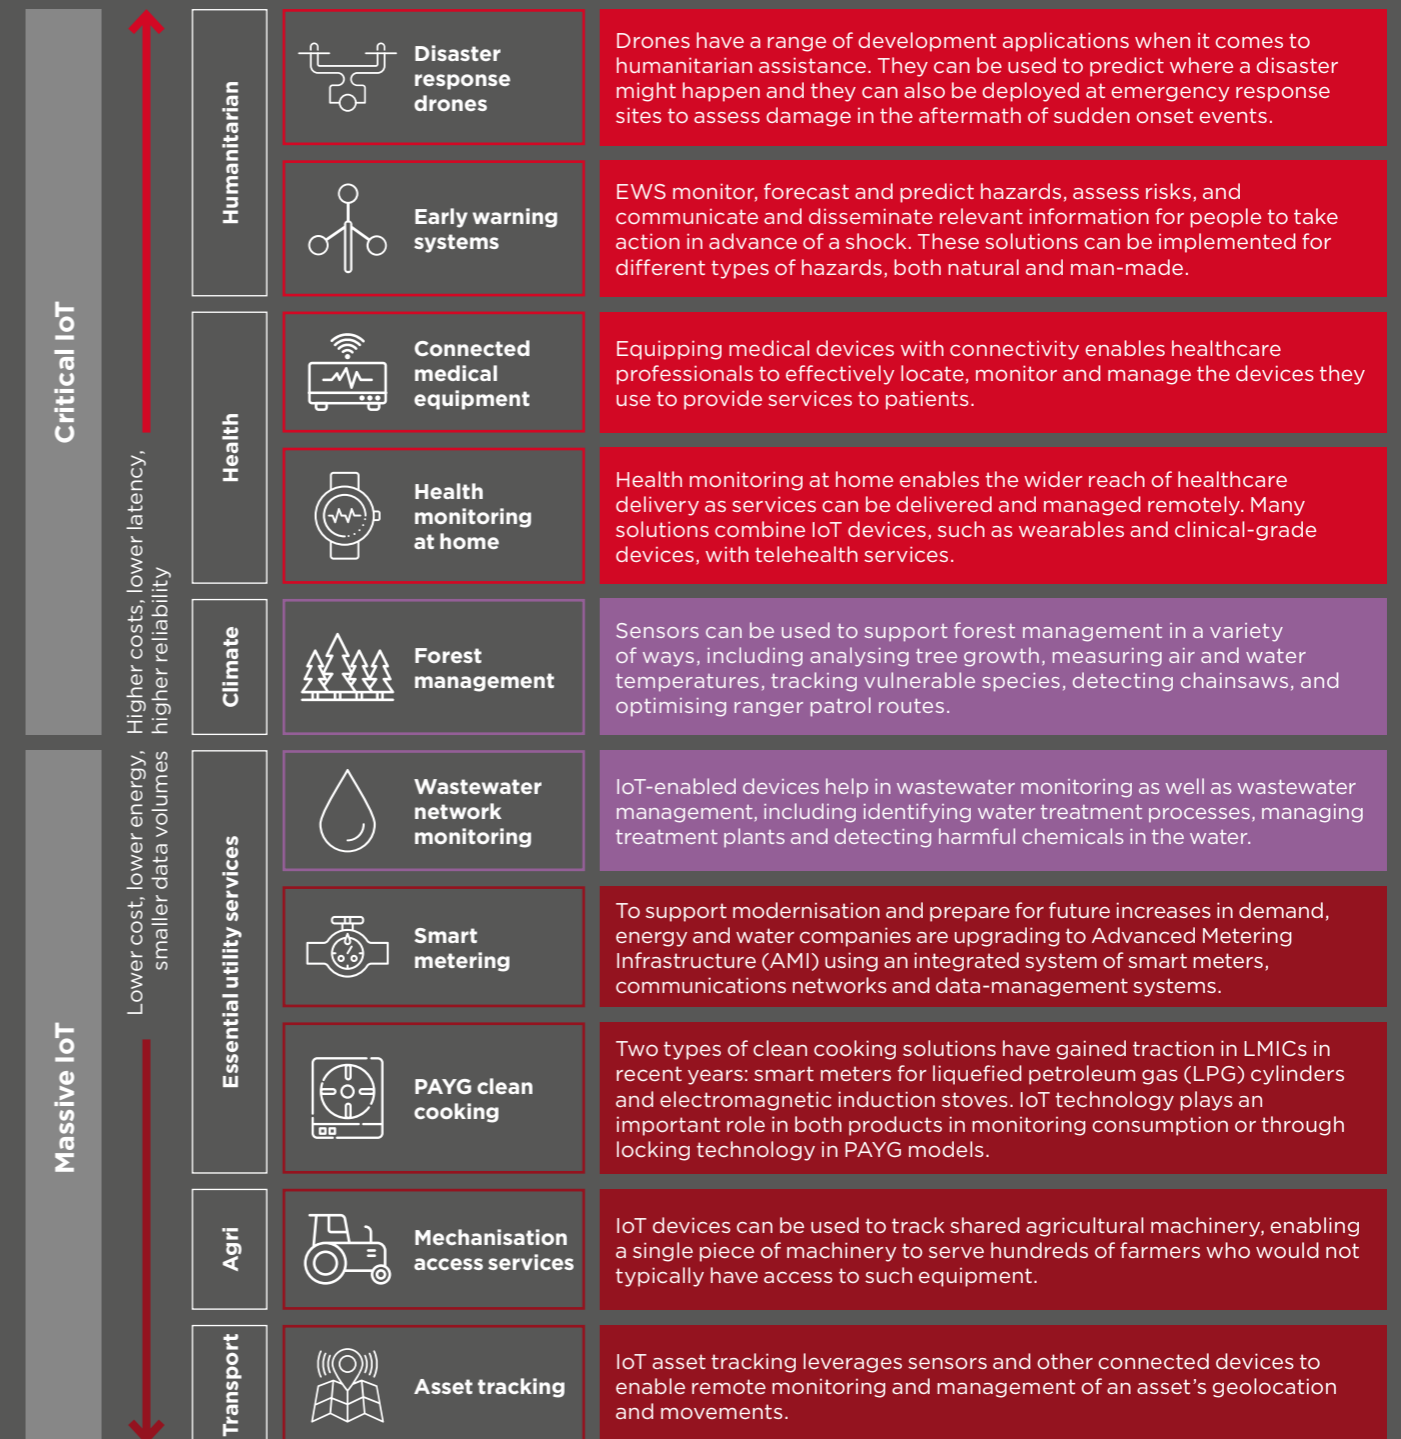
Critical IoT

Massive IoT

Higher costs, lower latency, higher reliability

Lower cost, lower energy, smaller data volumes

Humanitarian

Disaster response drones

Drones have a range of development applications when it comes to humanitarian assistance. They can be used to predict where a disaster might happen and they can also be deployed at emergency response sites to assess damage in the aftermath of sudden onset events.

Early warning systems

EWS monitor, forecast and predict hazards, assess risks, and communicate and disseminate relevant information for people to take action in advance of a shock. These solutions can be implemented for different types of hazards, both natural and man-made.

Health

Connected medical equipment

Equipping medical devices with connectivity enables healthcare professionals to effectively locate, monitor and manage the devices they use to provide services to patients.

Health monitoring at home

Health monitoring at home enables the wider reach of healthcare delivery as services can be delivered and managed remotely. Many solutions combine IoT devices, such as wearables and clinical-grade devices, with telehealth services.

Climate

Forest management

Sensors can be used to support forest management in a variety of ways, including analysing tree growth, measuring air and water temperatures, tracking vulnerable species, detecting chainsaws, and optimising ranger patrol routes.

Essential utility services

Wastewater network monitoring

IoT-enabled devices help in wastewater monitoring as well as wastewater management, including identifying water treatment processes, managing treatment plants and detecting harmful chemicals in the water.

Smart metering

To support modernisation and prepare for future increases in demand, energy and water companies are upgrading to Advanced Metering Infrastructure (AMI) using an integrated system of smart meters, communications networks and data-management systems.

PAYG clean cooking

Two types of clean cooking solutions have gained traction in LMICs in recent years: smart meters for liquefied petroleum gas (LPG) cylinders and electromagnetic induction stoves. IoT technology plays an important role in both products in monitoring consumption or through locking technology in PAYG models.

Agri

Mechanisation access services

IoT devices can be used to track shared agricultural machinery, enabling a single piece of machinery to serve hundreds of farmers who would not typically have access to such equipment.

Transport

Asset tracking

IoT asset tracking leverages sensors and other connected devices to enable remote monitoring and management of an asset’s geolocation and movements.